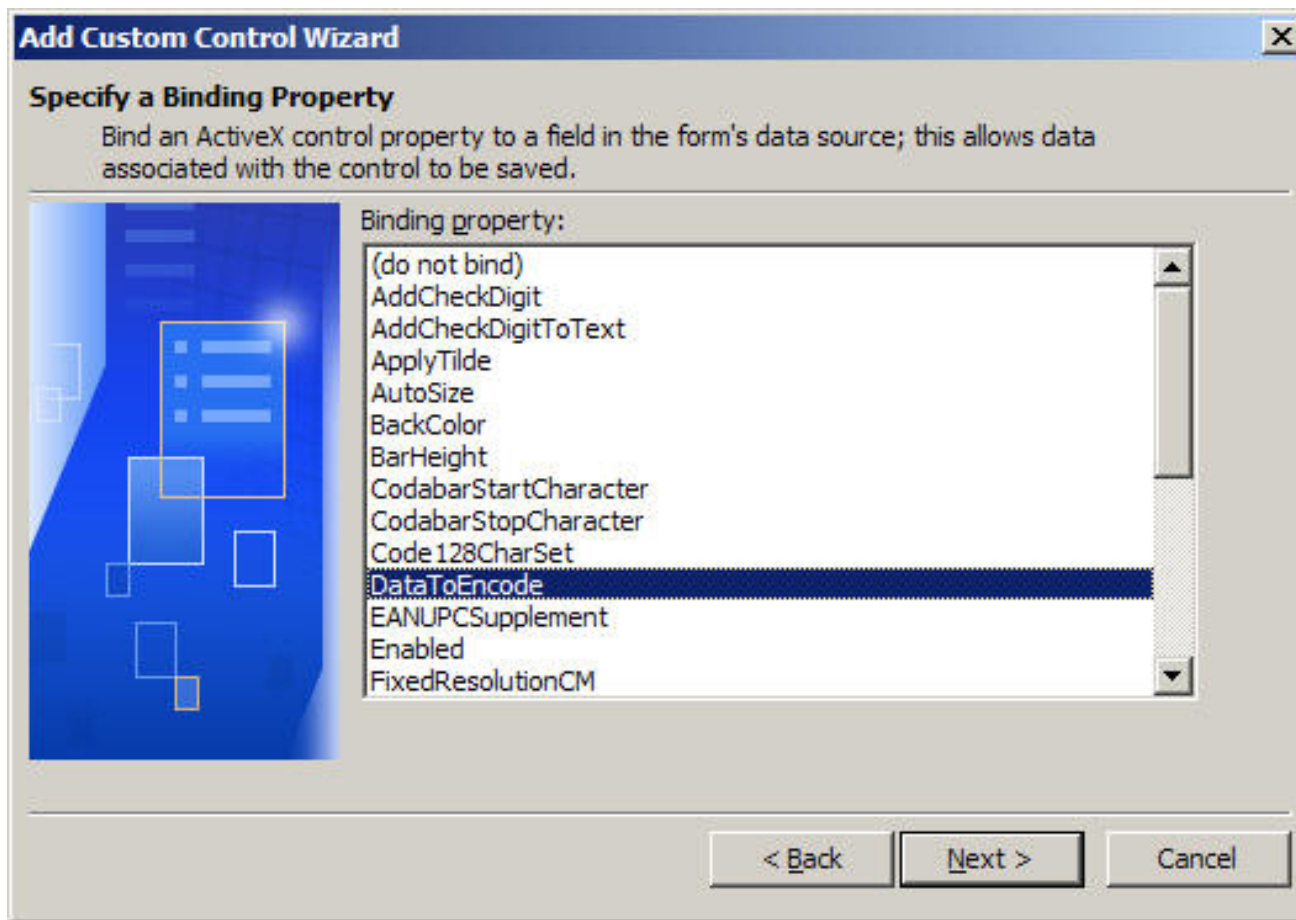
Add Custom Control Wizard

Specify a Binding Property

Bind an ActiveX control property to a field in the form's data source; this allows data associated with the control to be saved.

Binding property:

(do not bind)
AddCheckDigit
AddCheckDigitToText
ApplyTilde
AutoSize
BackColor
BarHeight
CodabarStartCharacter
CodabarStopCharacter
Code128CharSet
DataToEncode
EANUPCSupplement
Enabled
FixedResolutionCM

< Back
Next >
Cancel